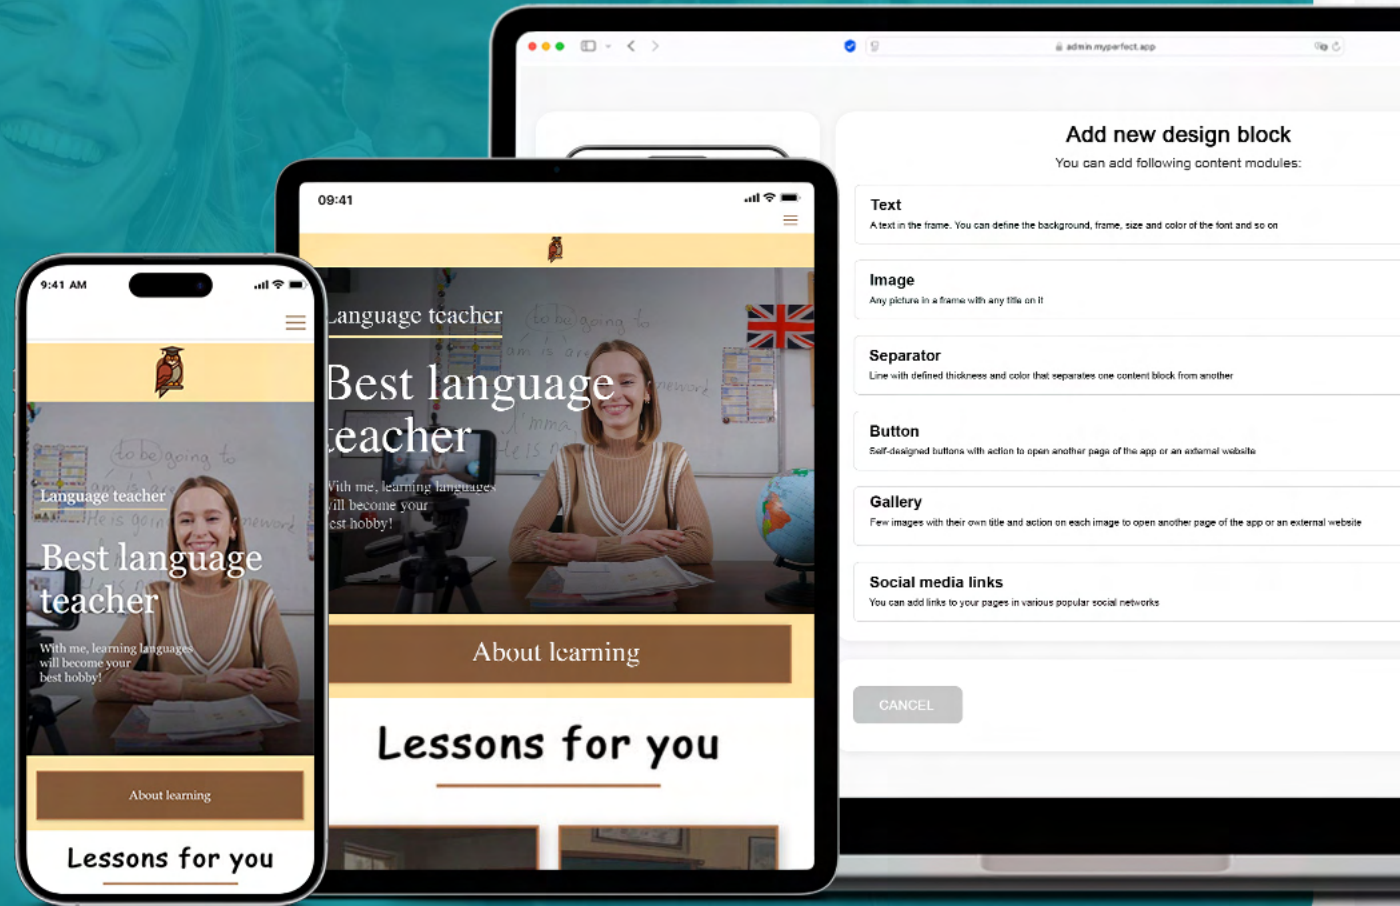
admin.myperfect.app

Add new design block
You can add following content modules:

Text
A text in the frame. You can define the background, frame, size and color of the font and so on

Image
Any picture in a frame with any title on it

Separator
Line with defined thickness and color that separates one content block from another

Button
Self-designed buttons with action to open another page of the app or an external website

Gallery
Few images with their own title and action on each image to open another page of the app or an external website

Social media links
You can add links to your pages in various popular social networks

CANCEL

09:41

Language teacher
Best language teacher
With me, learning languages will become your best hobby!

About learning

Lessons for you

9:41 AM

Language teacher
Best language teacher
With me, learning languages will become your best hobby!

About learning

Lessons for you